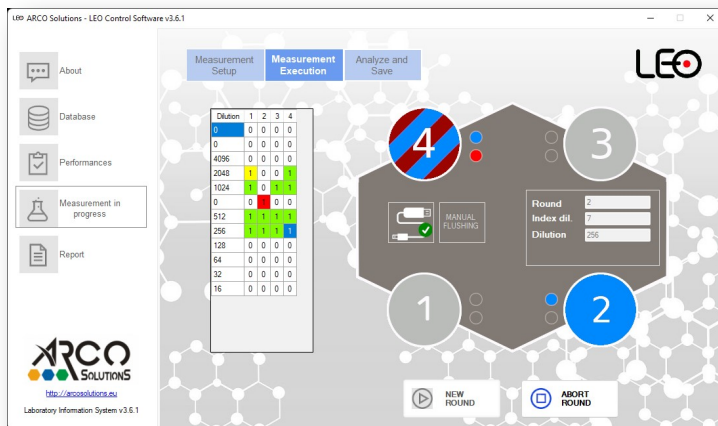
LEO ARCO Solutions - LEO Control Software v3.6.1

About

Database

Performances

Measurement in progress

Report

ARCO SOLUTIONS

http://arcosolutions.eu

Laboratory Information System v3.6.1

Measurement Setup

Measurement Execution

Analyze and Save

LEO

| Dilution | 1 | 2 | 3 | 4 |
|---|---|---|---|---|
| 0 | 0 | 0 | 0 | 0 |
| 0 | 0 | 0 | 0 | 0 |
| 4096 | 0 | 0 | 0 | 0 |
| 2048 | 1 | 0 | 0 | 1 |
| 1024 | 1 | 0 | 1 | 1 |
| 0 | 0 | 1 | 0 | 0 |
| 512 | 1 | 1 | 1 | 1 |
| 256 | 1 | 1 | 1 | 1 |
| 128 | 0 | 0 | 0 | 0 |
| 64 | 0 | 0 | 0 | 0 |
| 32 | 0 | 0 | 0 | 0 |
| 16 | 0 | 0 | 0 | 0 |

4

3

MANUAL FLUSHING

Round 2

Index dil. 7

Dilution 256

1

2

NEW ROUND

ABORT ROUND